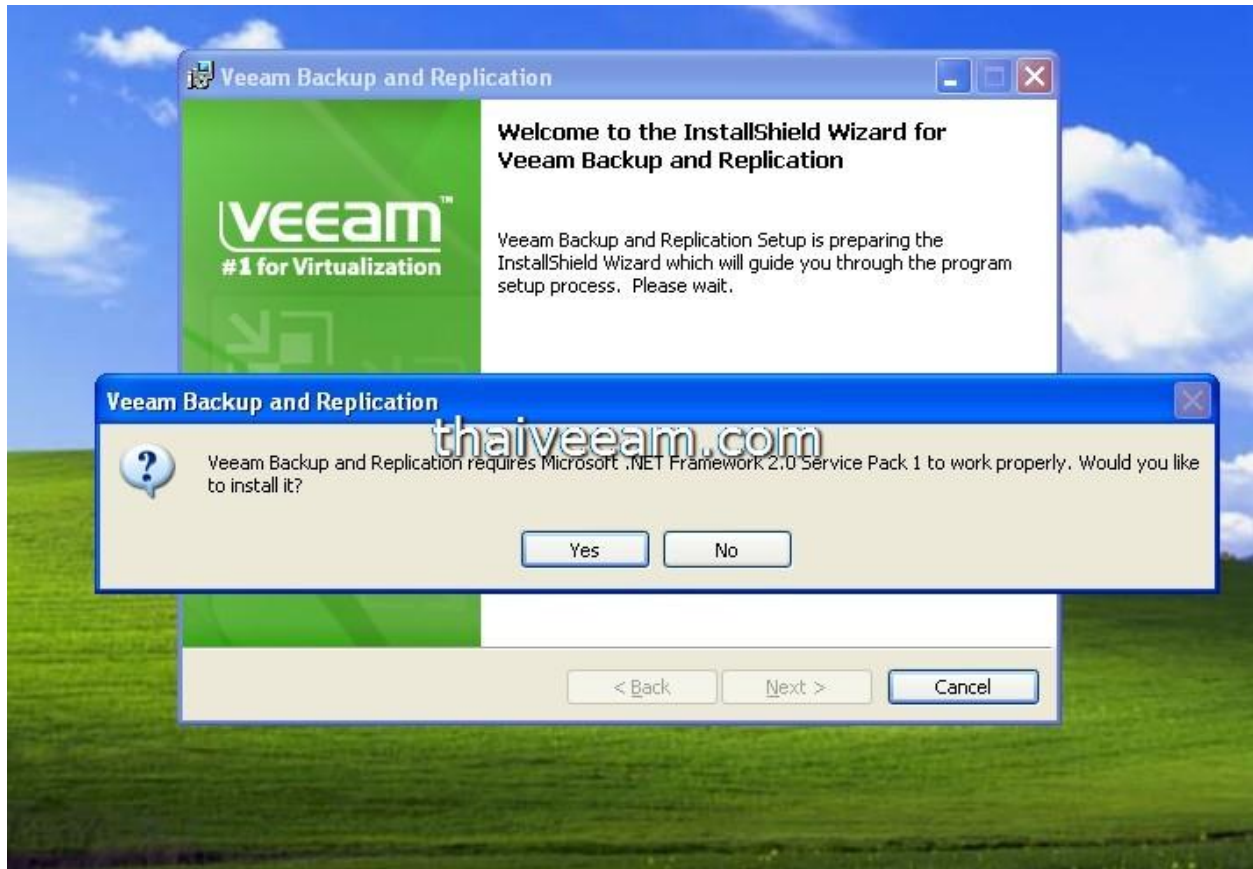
Veeam Backup and Replication

Welcome to the InstallShield Wizard for Veeam Backup and Replication

VEEAM™
#1 for Virtualization

Veeam Backup and Replication Setup is preparing the InstallShield Wizard which will guide you through the program setup process. Please wait.

Veeam Backup and Replication

thaiveeam.com

Veeam Backup and Replication requires Microsoft .NET Framework 2.0 Service Pack 1 to work properly. Would you like to install it?

Yes No

< Back Next > Cancel